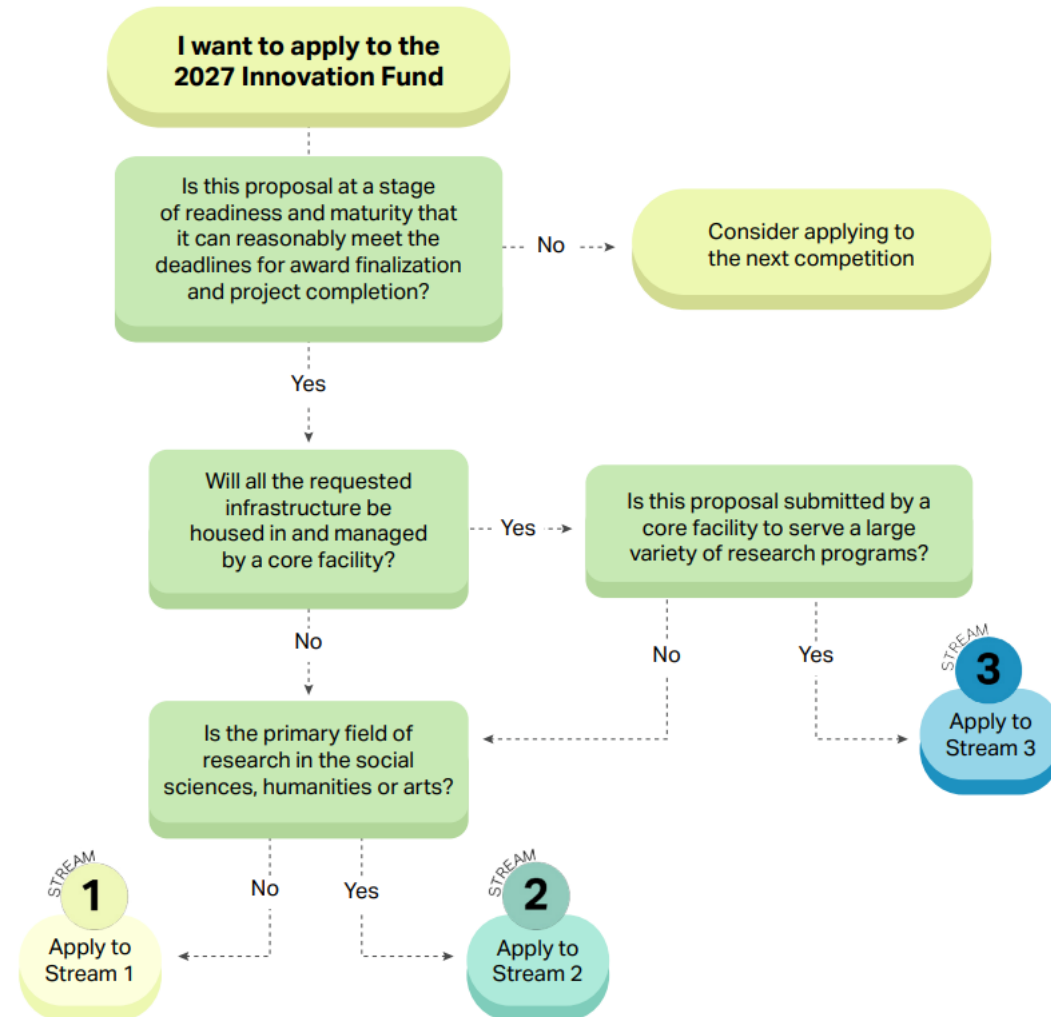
I want to apply to the 2027 Innovation Fund

Is this proposal at a stage of readiness and maturity that it can reasonably meet the deadlines for award finalization and project completion?

No

Consider applying to the next competition

Yes

Will all the requested infrastructure be housed in and managed by a core facility?

Yes

Is this proposal submitted by a core facility to serve a large variety of research programs?

No

No

Yes

STREAM 3

Apply to Stream 3

Is the primary field of research in the social sciences, humanities or arts?

No

Yes

STREAM 1

Apply to Stream 1

STREAM 2

Apply to Stream 2